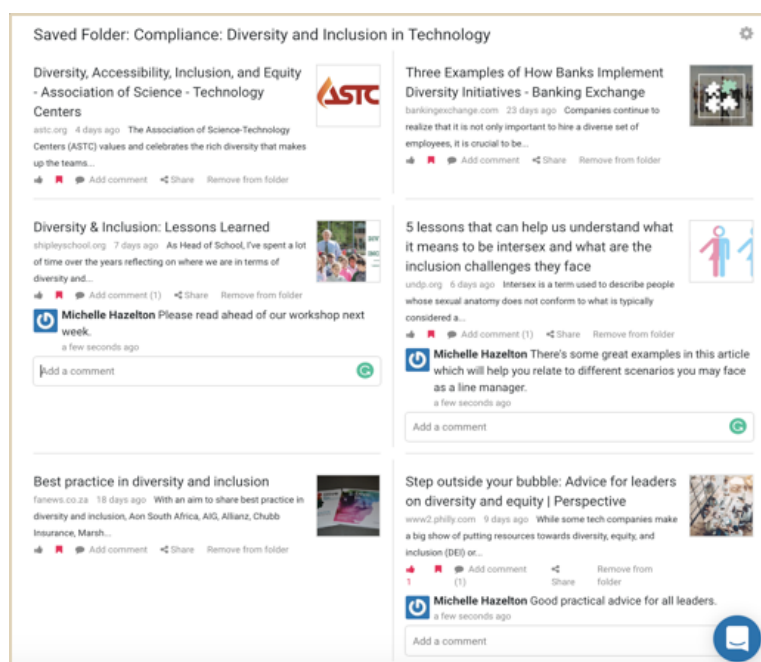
Saved Folder: Compliance: Diversity and Inclusion in Technology

Diversity, Accessibility, Inclusion, and Equity - Association of Science - Technology Centers

ASTC

astc.org 4 days ago The Association of Science-Technology Centers (ASTC) values and celebrates the rich diversity that makes up the teams...

Add comment Share Remove from folder

Diversity & Inclusion: Lessons Learned

shipleyschool.org 7 days ago As Head of School, I've spent a lot of time over the years reflecting on where we are in terms of diversity and...

Add comment (1) Share Remove from folder

Michelle Hazelton Please read ahead of our workshop next week.

a few seconds ago

Add a comment

Best practice in diversity and inclusion

fanews.co.za 18 days ago With an aim to share best practice in diversity and inclusion, Aon South Africa, AIG, Allianz, Chubb Insurance, Marsh...

Add comment Share Remove from folder

Three Examples of How Banks Implement Diversity Initiatives - Banking Exchange

bankingexchange.com 23 days ago Companies continue to realize that it is not only important to hire a diverse set of employees, it is crucial to be...

Add comment Share Remove from folder

5 lessons that can help us understand what it means to be intersex and what are the inclusion challenges they face

undp.org 6 days ago Intersex is a term used to describe people whose sexual anatomy does not conform to what is typically considered a...

Add comment (1) Share Remove from folder

Michelle Hazelton There's some great examples in this article which will help you relate to different scenarios you may face as a line manager.

a few seconds ago

Add a comment

Step outside your bubble: Advice for leaders on diversity and equity | Perspective

www2.philly.com 9 days ago While some tech companies make a big show of putting resources towards diversity, equity, and inclusion (DEI) or...

1 Add comment (1) Share Remove from folder

Michelle Hazelton Good practical advice for all leaders.

a few seconds ago

Add a comment